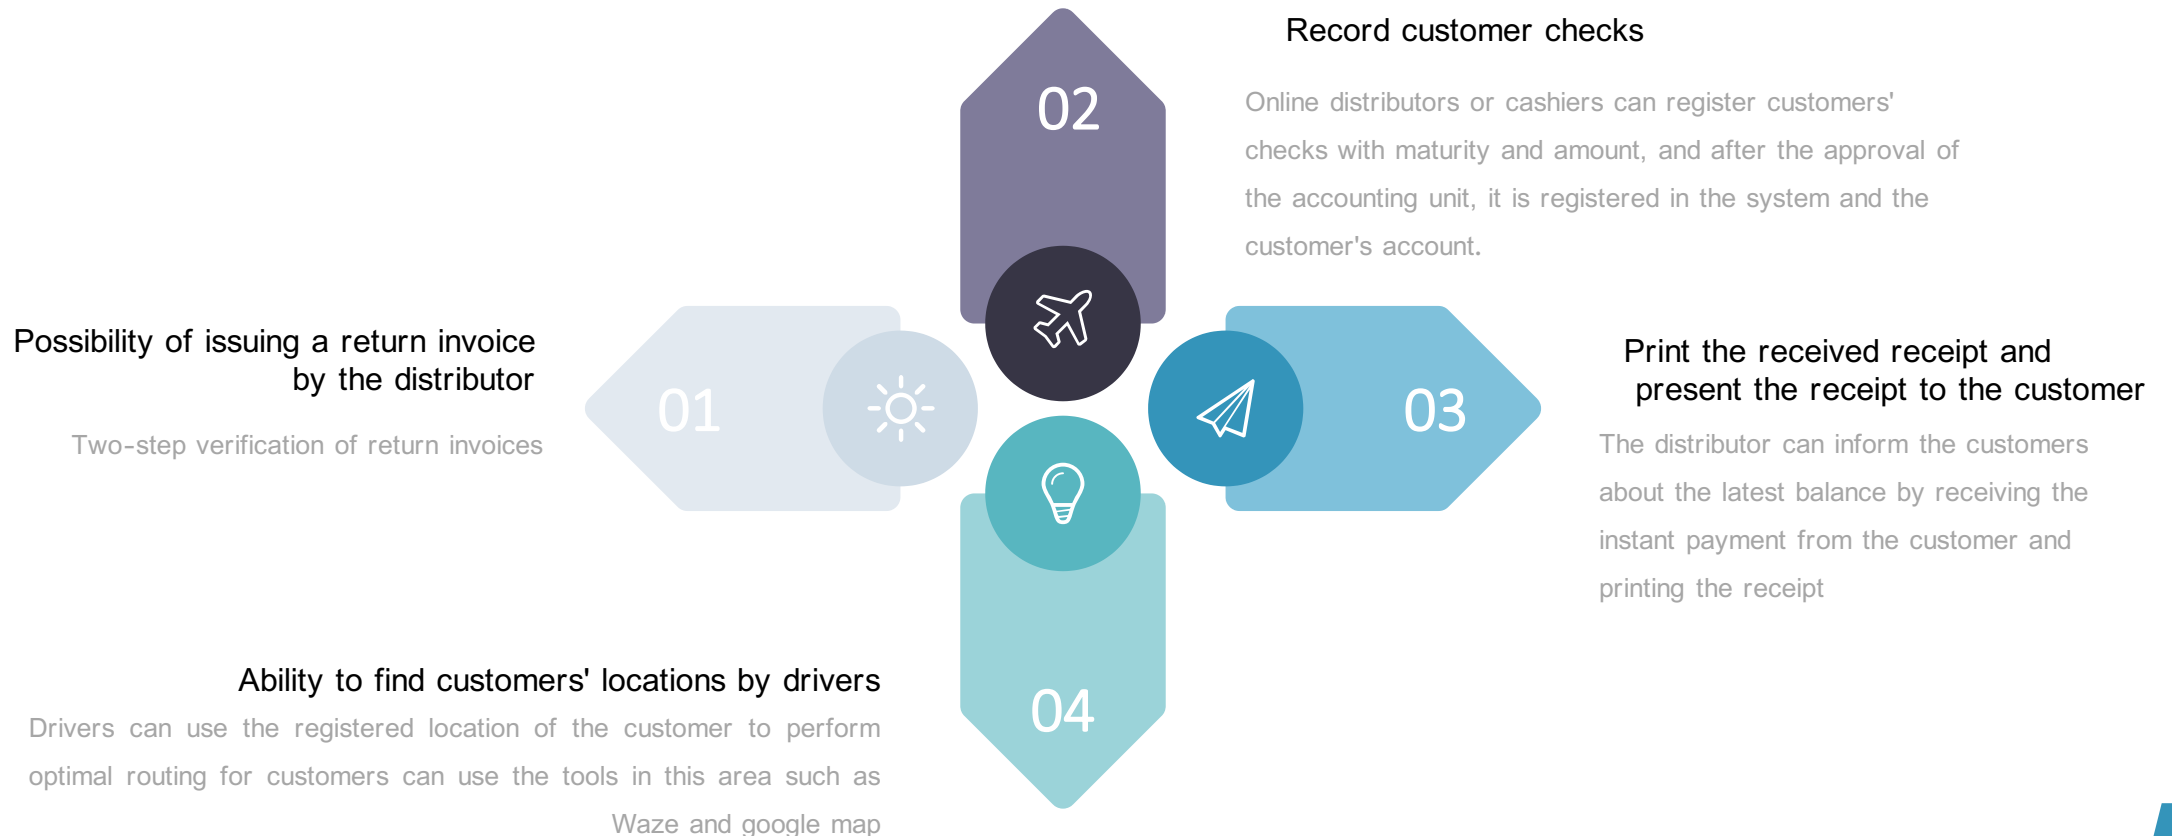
Record customer checks

02

Online distributors or cashiers can register customers' checks with maturity and amount, and after the approval of the accounting unit, it is registered in the system and the customer's account.

Possibility of issuing a return invoice by the distributor

Two-step verification of return invoices

01

03

Print the received receipt and present the receipt to the customer

The distributor can inform the customers about the latest balance by receiving the instant payment from the customer and printing the receipt

Ability to find customers' locations by drivers

Drivers can use the registered location of the customer to perform optimal routing for customers can use the tools in this area such as Waze and google map

04